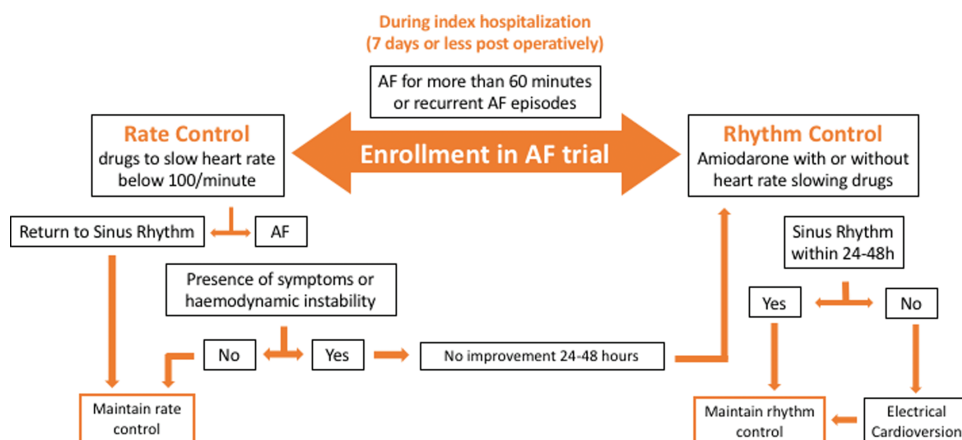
During index hospitalization
(7 days or less post operatively)

AF for more than 60 minutes or recurrent AF episodes

Rate Control
drugs to slow heart rate below 100/minute

Enrollment in AF trial

Rhythm Control
Amiodarone with or without heart rate slowing drugs

Return to Sinus Rhythm

AF

Sinus Rhythm within 24-48h

Presence of symptoms or haemodynamic instability

Yes

No

No

Yes

No improvement 24-48 hours

Maintain rate control

Maintain rhythm control

Electrical Cardioversion